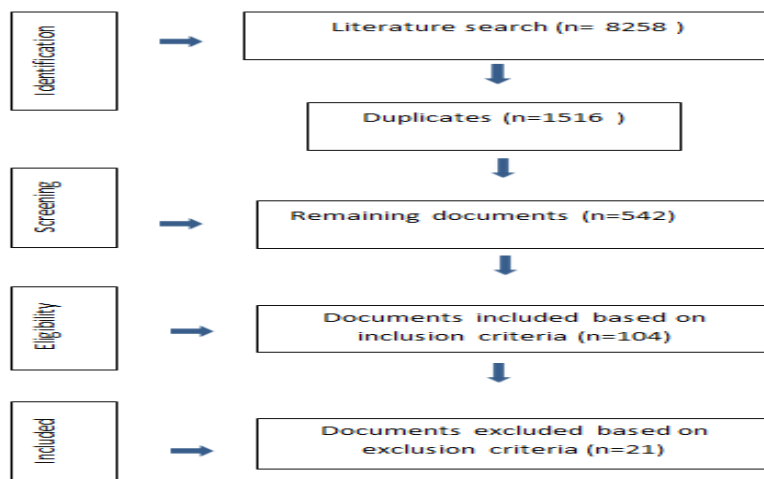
Identification

Literature search (n= 8258 )

Duplicates (n=1516 )

Screening

Remaining documents (n=542)

Eligibility

Documents included based on inclusion criteria (n=104)

Included

Documents excluded based on exclusion criteria (n=21)